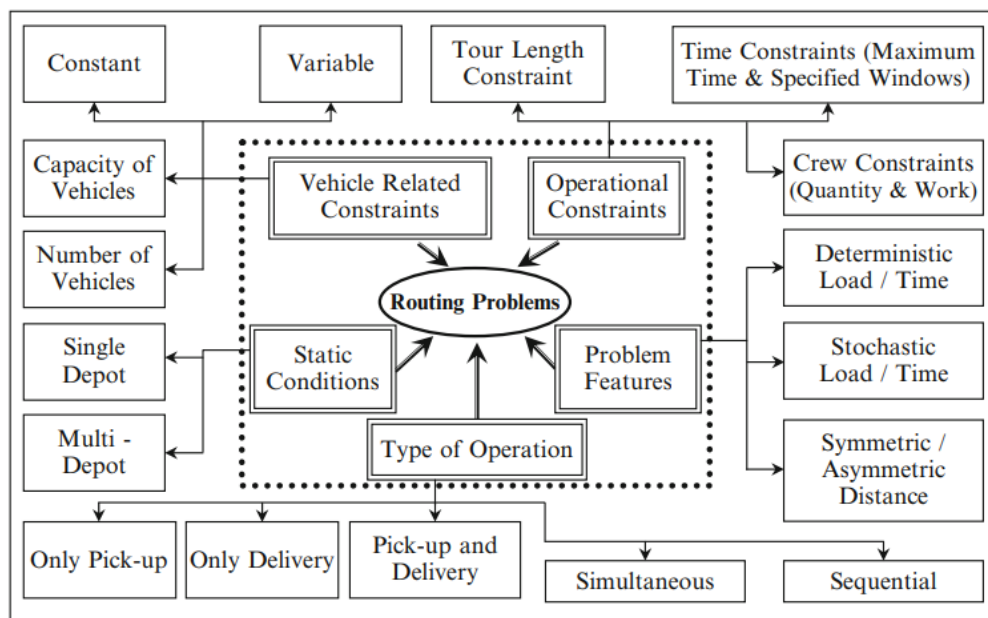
Constant

Variable

Tour Length Constraint

Time Constraints (Maximum Time & Specified Windows)

Capacity of Vehicles

Vehicle Related Constraints

Operational Constraints

Crew Constraints (Quantity & Work)

Number of Vehicles

Routing Problems

Deterministic Load / Time

Single Depot

Static Conditions

Problem Features

Stochastic Load / Time

Multi - Depot

Type of Operation

Symmetric / Asymmetric Distance

Only Pick-up

Only Delivery

Pick-up and Delivery

Simultaneous

Sequential